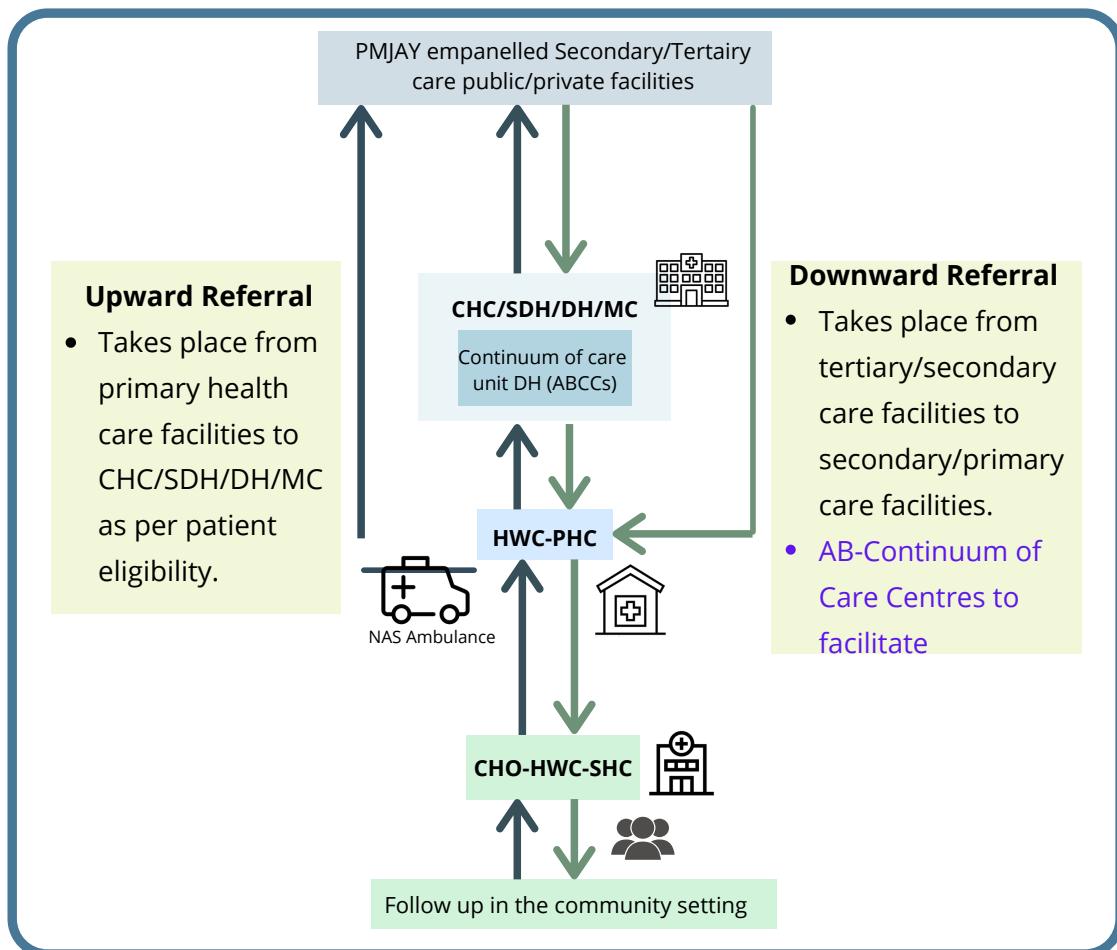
PMJAY empanelled Secondary/Tertairy care public/private facilities

Upward Referral

- Takes place from primary health care facilities to CHC/SDH/DH/MC as per patient eligibility.

CHC/SDH/DH/MC

Continuum of care unit DH (ABCCs)

Downward Referral

- Takes place from tertiary/secondary care facilities to secondary/primary care facilities.
- AB-Continuum of Care Centres to facilitate

HWC-PHC

NAS Ambulance

CHO-HWC-SHC

Follow up in the community setting